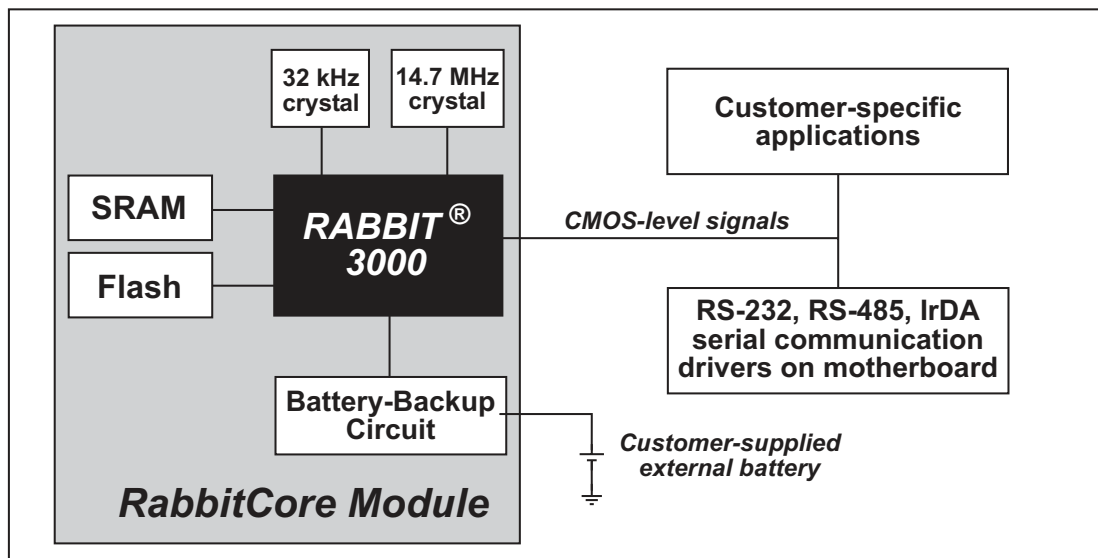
32 kHz crystal

14.7 MHz crystal

Customer-specific applications

SRAM

RABBIT ® 3000

CMOS-level signals

Flash

RS-232, RS-485, IrDA serial communication drivers on motherboard

Battery-Backup Circuit

Customer-supplied external battery

RabbitCore Module